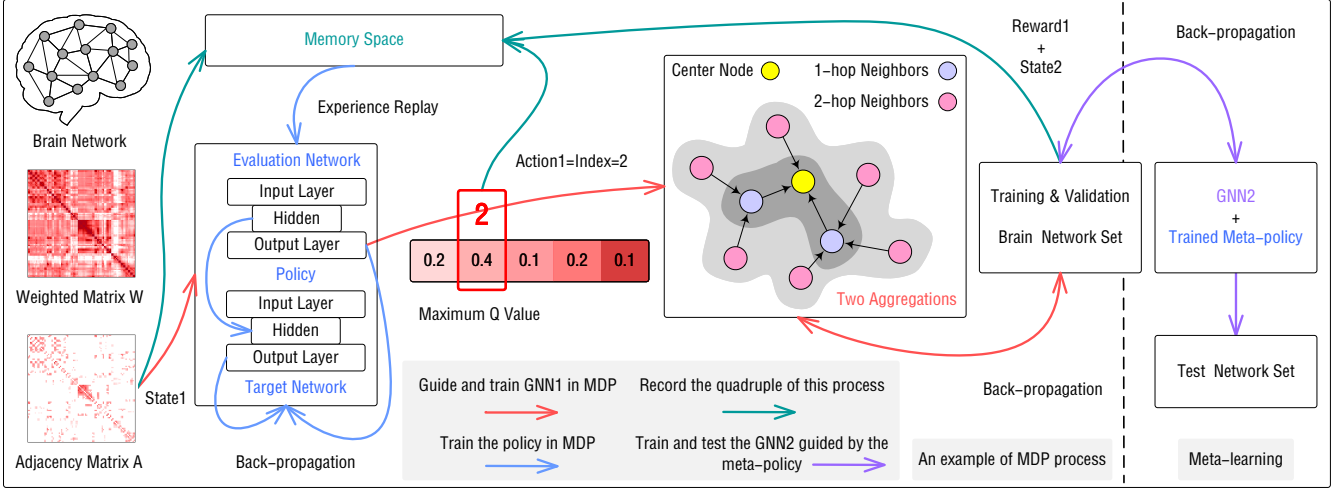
Brain Network

Weighted Matrix W

Adjacency Matrix A

State1

Memory Space

Experience Replay

Evaluation Network

Input Layer

Hidden

Output Layer

Policy

Input Layer

Hidden

Output Layer

Target Network

Back-propagation

Action1=Index=2

2

| 0.2 | 0.4 | 0.1 | 0.2 | 0.1 |
|---|---|---|---|---|

Maximum Q Value

Center Node

1-hop Neighbors

2-hop Neighbors

Two Aggregations

Reward1
+
State2

Training & Validation

Brain Network Set

Back-propagation

Back-propagation

GNN2
+
Trained Meta-policy

Test Network Set

Guide and train GNN1 in MDP

Record the quadruple of this process

Train the policy in MDP

Train and test the GNN2 guided by the meta-policy

An example of MDP process

Meta-learning